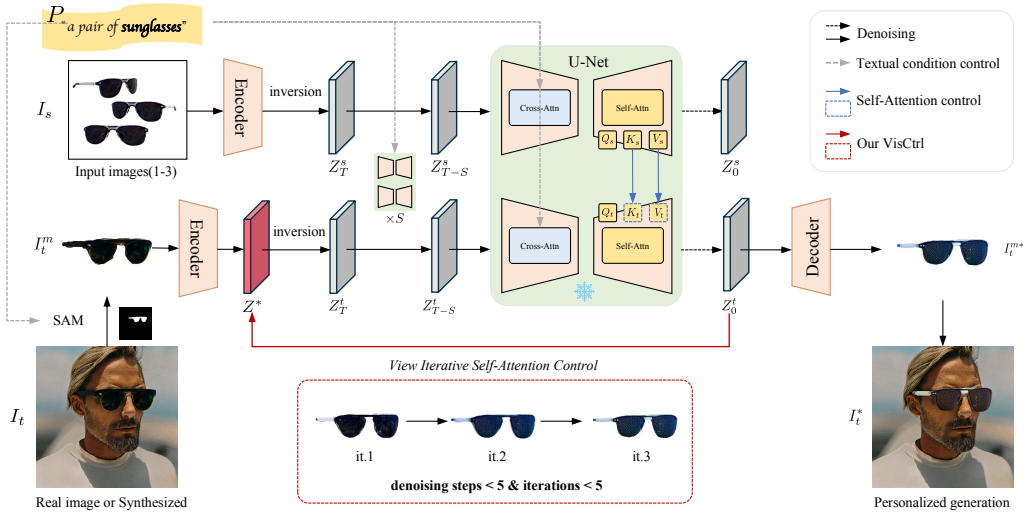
$P_*$ "a pair of sunglasses"

Denoising

Textual condition control

Self-Attention control

Our VisCtrl

$I_s$

Input images(1-3)

Encoder

inversion

$Z_T^s$

$Z_{T-S}^s$

$\times S$

U-Net

Cross-Attn

Self-Attn

$Q_s$ $K_s$ $V_s$

$Z_0^s$

$I_t^m$

Encoder

$Z^*$

inversion

$Z_T^t$

$Z_{T-S}^t$

Cross-Attn

$Q_t$ $K_t$ $V_t$

Self-Attn

$Z_0^t$

Decoder

$I_t^{m*}$

SAM

$I_t$

View Iterative Self-Attention Control

it.1 it.2 it.3

denoising steps < 5 & iterations < 5

$I_t^*$

Real image or Synthesized

Personalized generation